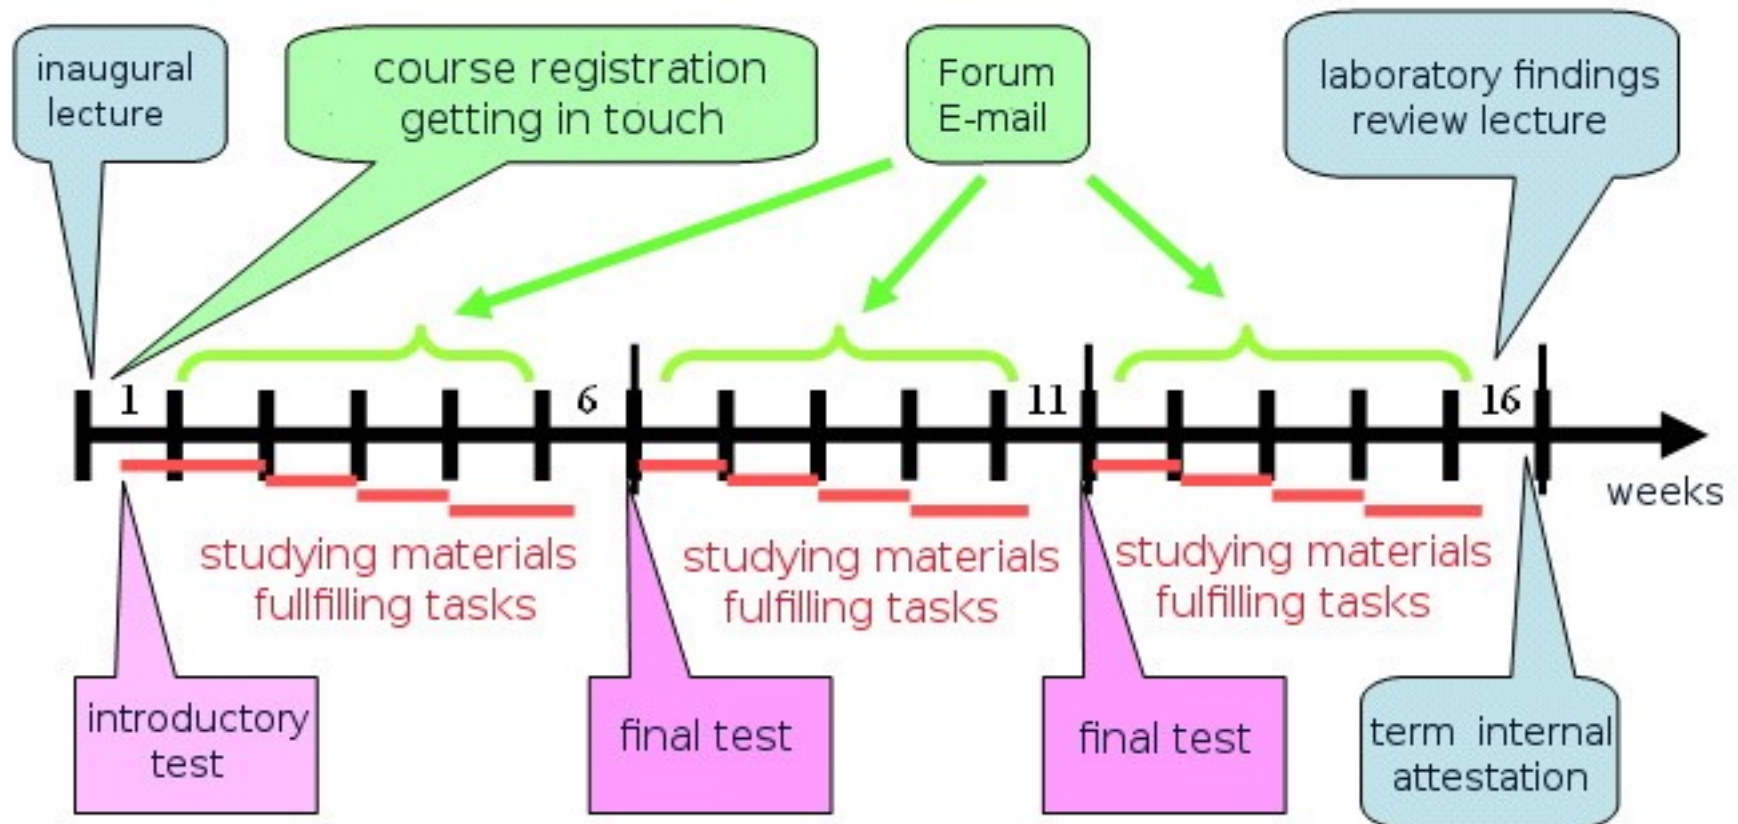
inaugural lecture

course registration
getting in touch

Forum
E-mail

laboratory findings
review lecture

1

6

11

16

weeks

studying materials
fullfilling tasks

studying materials
fulfilling tasks

studying materials
fulfilling tasks

introductory test

final test

final test

term internal attestation